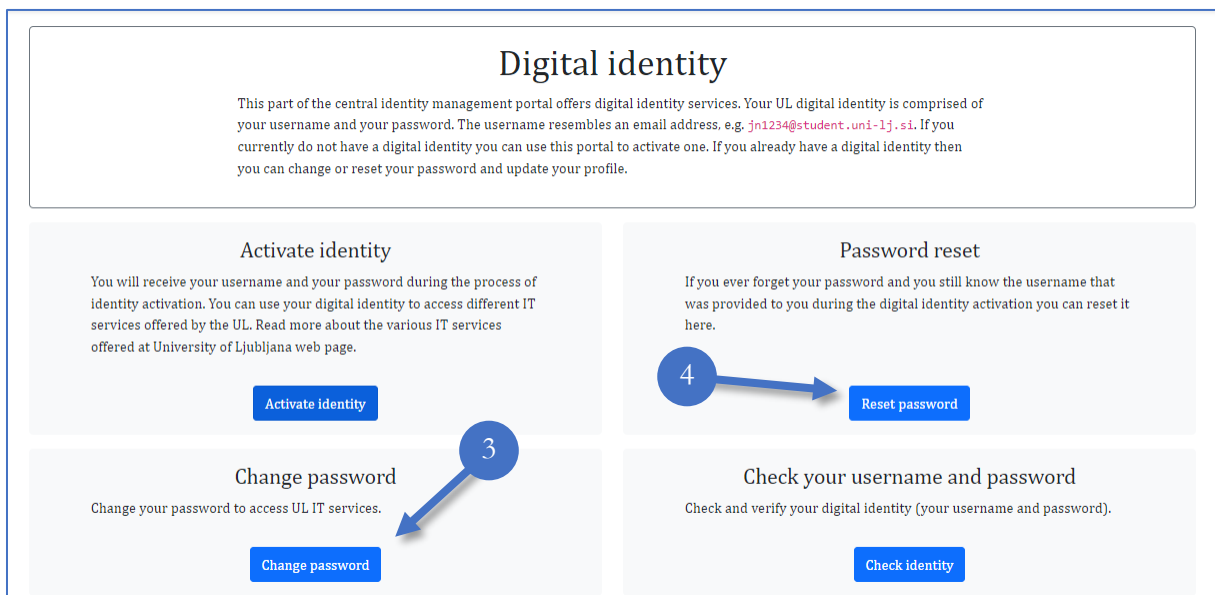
Digital identity

This part of the central identity management portal offers digital identity services. Your UL digital identity is comprised of your username and your password. The username resembles an email address, e.g. jn1234@student.uni-lj.si. If you currently do not have a digital identity you can use this portal to activate one. If you already have a digital identity then you can change or reset your password and update your profile.

Activate identity

You will receive your username and your password during the process of identity activation. You can use your digital identity to access different IT services offered by the UL. Read more about the various IT services offered at University of Ljubljana web page.

Activate identity

Password reset

If you ever forget your password and you still know the username that was provided to you during the digital identity activation you can reset it here.

4

Reset password

3

Change password

Change your password to access UL IT services.

Change password

Check your username and password

Check and verify your digital identity (your username and password).

Check identity